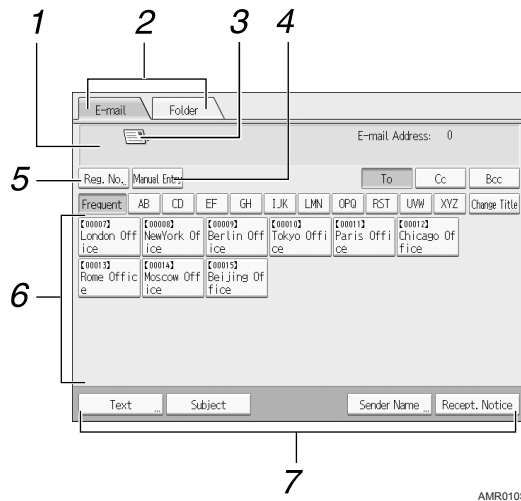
1
2
3
4

E-mail
Folder

E-mail Address: 0

5
Reg. No.
Manual Entry
To
Cc
Bcc

Frequent
AB
CD
EF
GH
IJK
LMN
OPQ
RST
UVW
XYZ
Change Title

6

【00007】 London Office
【00008】 NewYork Office
【00009】 Berlin Office
【00010】 Tokyo Office
【00011】 Paris Office
【00012】 Chicago Office
【00013】 Rome Office
【00014】 Moscow Office
【00015】 Beijing Office

Text
Subject
Sender Name
Recept. Notice

7

AMR010